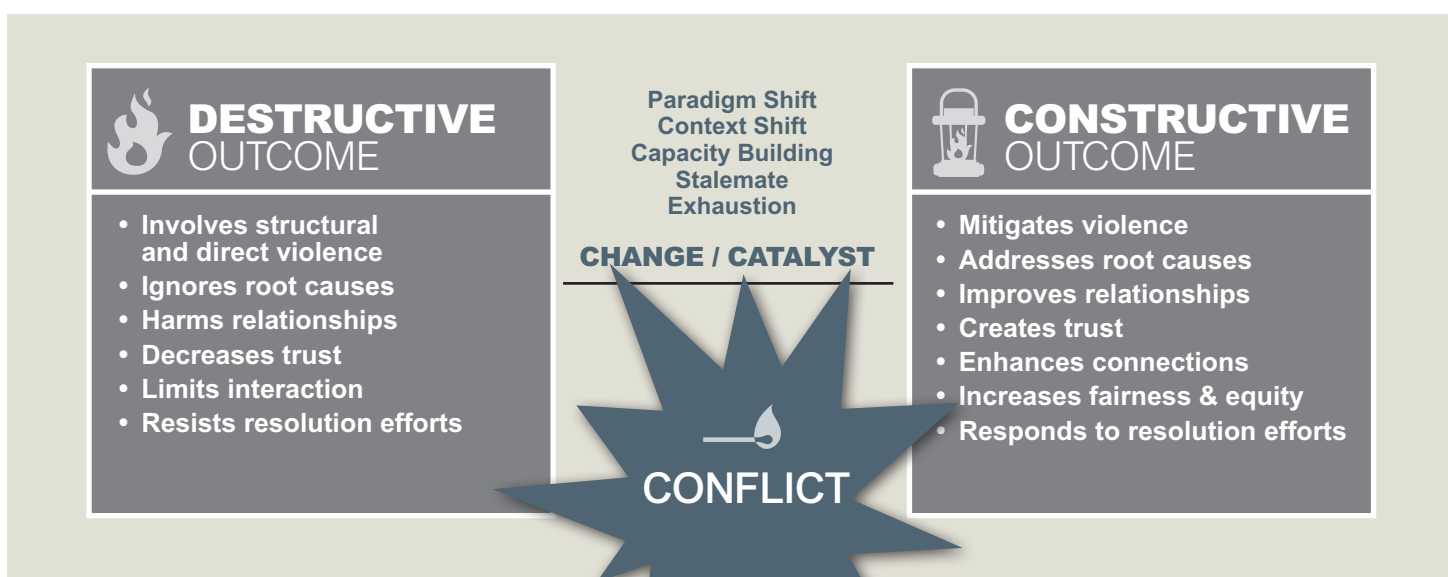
DESTRUCTIVE OUTCOME

• Involves structural and direct violence
• Ignores root causes
• Harms relationships
• Decreases trust
• Limits interaction
• Resists resolution efforts

Paradigm Shift
Context Shift
Capacity Building
Stalemate
Exhaustion

CHANGE / CATALYST

CONFLICT

CONSTRUCTIVE OUTCOME

• Mitigates violence
• Addresses root causes
• Improves relationships
• Creates trust
• Enhances connections
• Increases fairness & equity
• Responds to resolution efforts